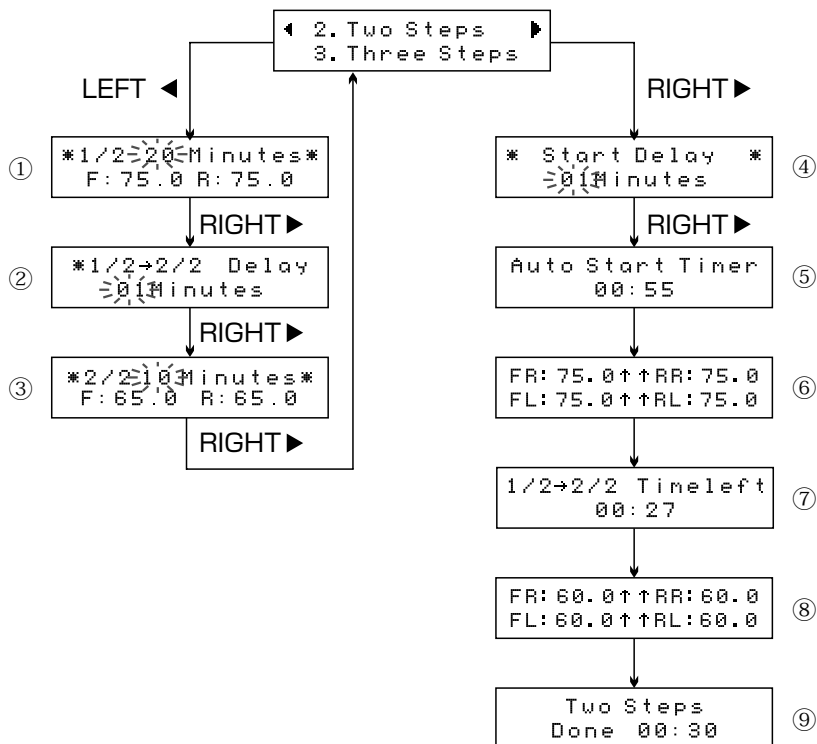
◀ 2. Two Steps ▶
3. Three Steps

LEFT ◀

RIGHT ▶

①
*1/2 20 Minutes*
F:75.0 R:75.0

RIGHT ▶

②
*1/2→2/2 Delay
01 Minutes

RIGHT ▶

③
*2/2 10 Minutes*
F:65.0 R:65.0

RIGHT ▶

④
* Start Delay *
01 Minutes

RIGHT ▶

⑤
Auto Start Timer
00:55

⑥
FR:75.0↑↑RR:75.0
FL:75.0↑↑RL:75.0

⑦
1/2→2/2 Timeleft
00:27

⑧
FR:60.0↑↑RR:60.0
FL:60.0↑↑RL:60.0

⑨
Two Steps
Done 00:30